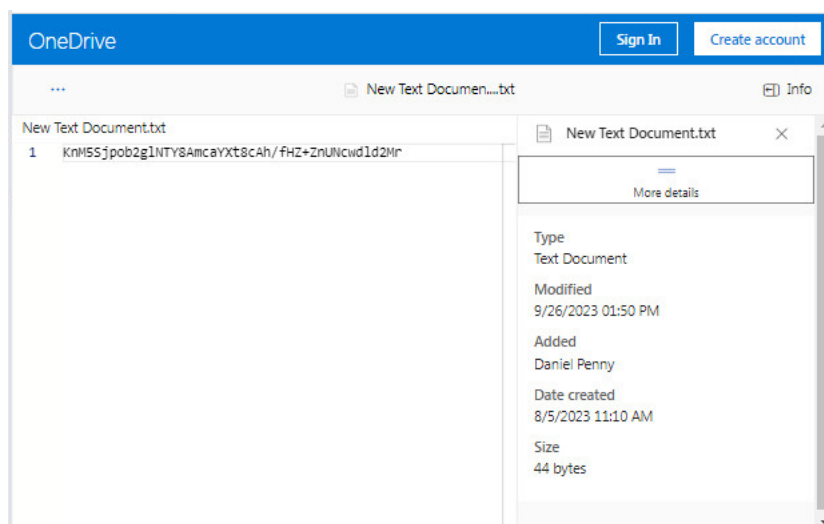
OneDrive
Sign In
Create account
...
New Text Documen....txt
Info
New Text Document.txt
1 KnM5Sjpob2glNTY8AmcaYXt8cAh/fHZ+ZnUNcwdld2Mr
New Text Document.txt
More details
Type
Text Document
Modified
9/26/2023 01:50 PM
Added
Daniel Penny
Date created
8/5/2023 11:10 AM
Size
44 bytes